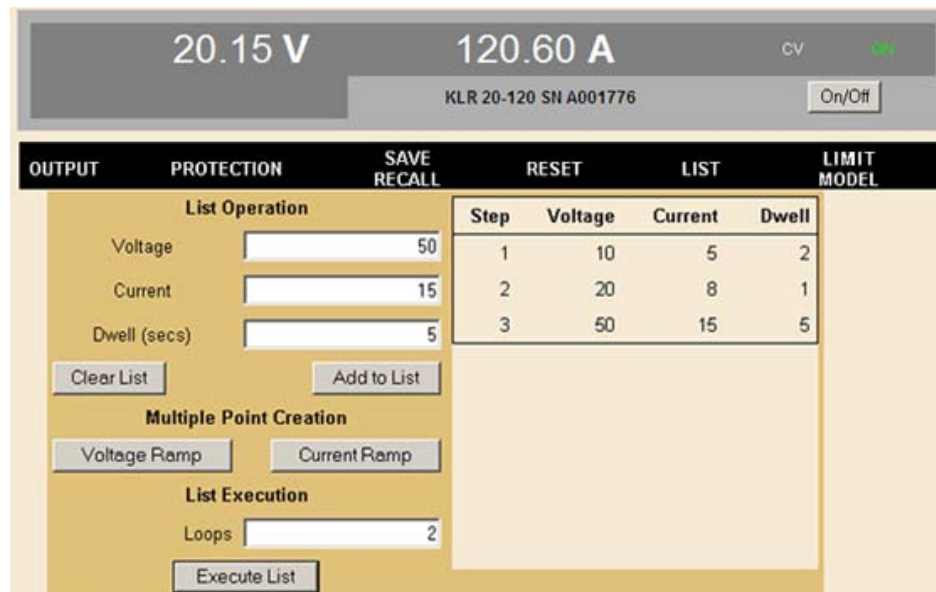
20.15 V

120.60 A

CV

ON

KLR 20-120 SN A001776

On/Off

OUTPUT

PROTECTION

SAVE RECALL

RESET

LIST

LIMIT MODEL

List Operation

Voltage 50

Current 15

Dwell (secs) 5

Clear List

Add to List

Multiple Point Creation

Voltage Ramp

Current Ramp

List Execution

Loops 2

Execute List

| Step | Voltage | Current | Dwell |
|---|---|---|---|
| 1 | 10 | 5 | 2 |
| 2 | 20 | 8 | 1 |
| 3 | 50 | 15 | 5 |